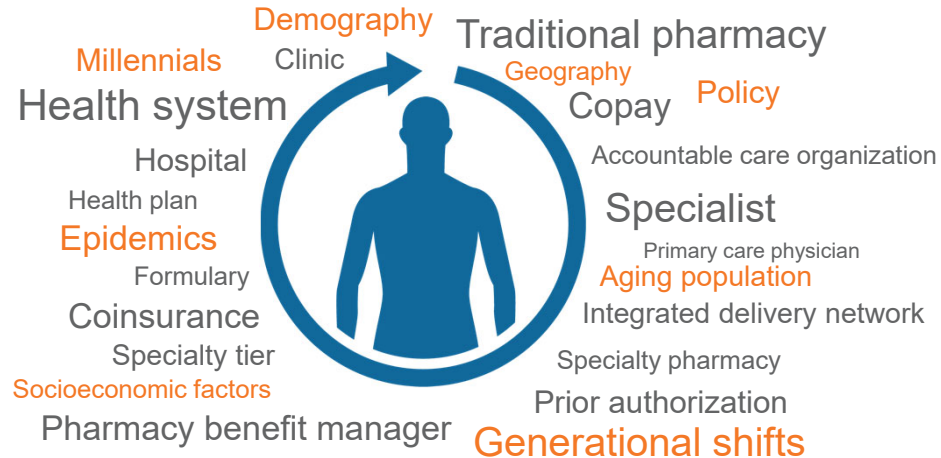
Demography
Millennials
Clinic
Traditional pharmacy
Geography
Policy
Health system
Copay
Hospital
Accountable care organization
Health plan
Specialist
Epidemics
Primary care physician
Formulary
Aging population
Coinsurance
Integrated delivery network
Specialty tier
Specialty pharmacy
Socioeconomic factors
Prior authorization
Pharmacy benefit manager
Generational shifts